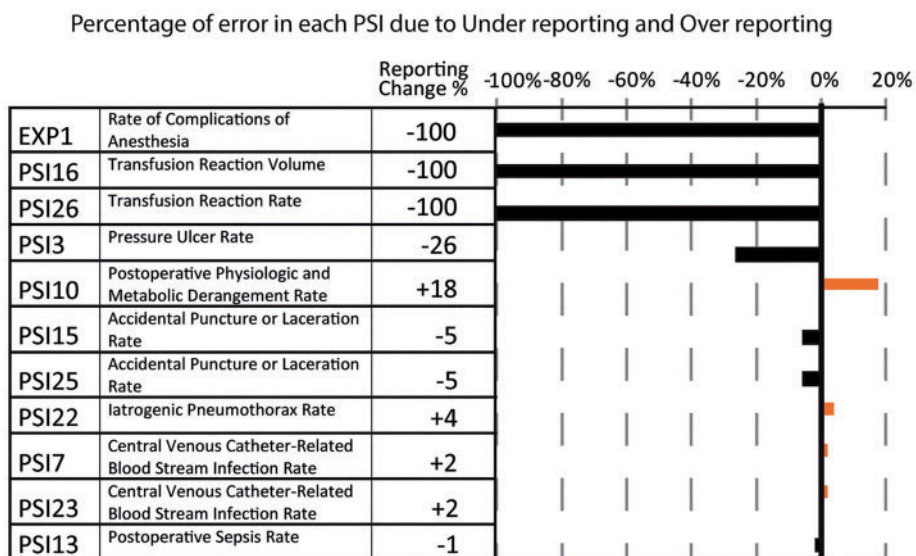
Percentage of error in each PSI due to Under reporting and Over reporting

Reporting Change %

-100% -80% -60% -40% -20% 0% 20%

| | | Reporting Change % |
|---|---|---|
| EXP1 | Rate of Complications of Anesthesia | -100 |
| PSI16 | Transfusion Reaction Volume | -100 |
| PSI26 | Transfusion Reaction Rate | -100 |
| PSI3 | Pressure Ulcer Rate | -26 |
| PSI10 | Postoperative Physiologic and Metabolic Derangement Rate | +18 |
| PSI15 | Accidental Puncture or Laceration Rate | -5 |
| PSI25 | Accidental Puncture or Laceration Rate | -5 |
| PSI22 | Iatrogenic Pneumothorax Rate | +4 |
| PSI7 | Central Venous Catheter-Related Blood Stream Infection Rate | +2 |
| PSI23 | Central Venous Catheter-Related Blood Stream Infection Rate | +2 |
| PSI13 | Postoperative Sepsis Rate | -1 |